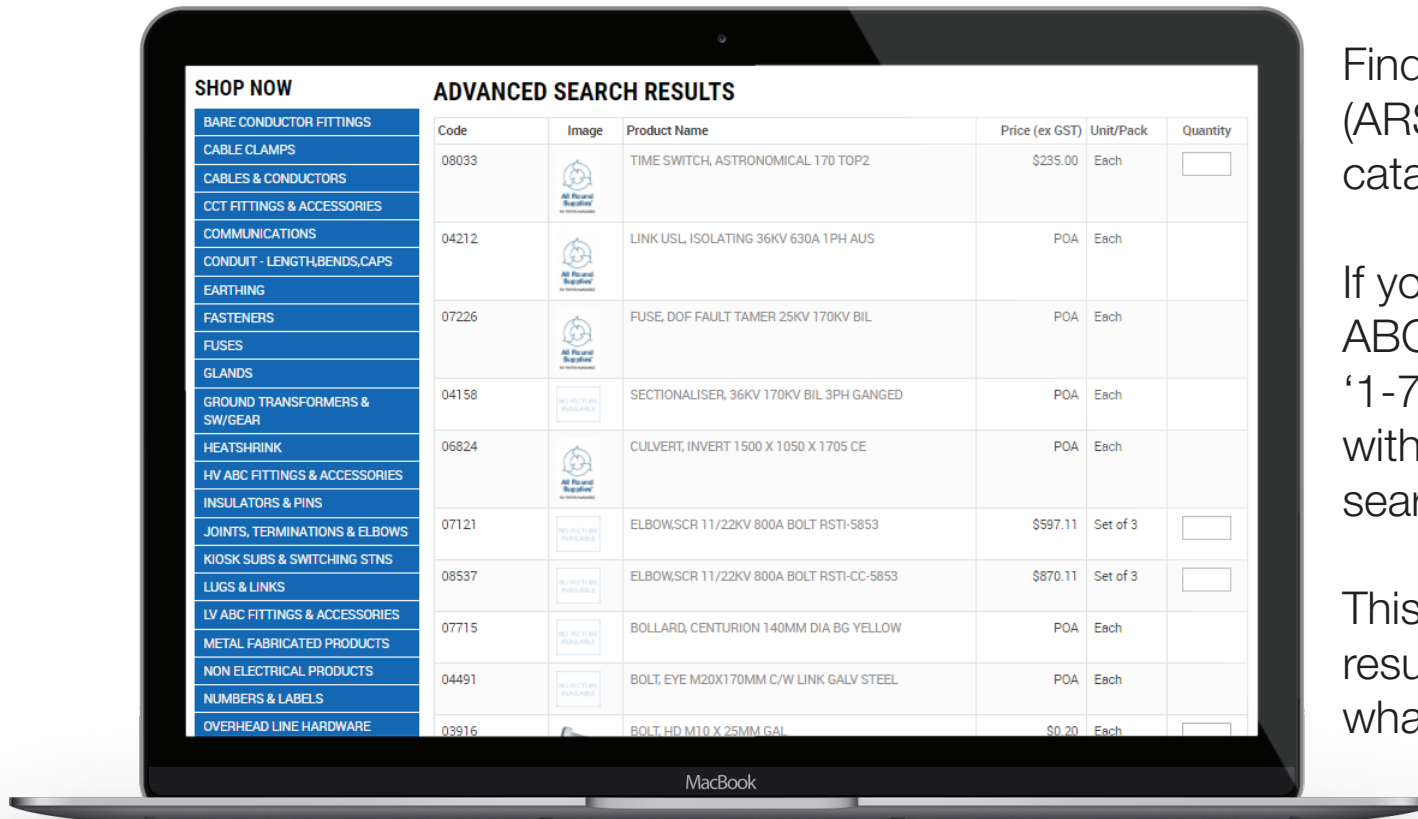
SHOP NOW

BARE CONDUCTOR FITTINGS
CABLE CLAMPS
CABLES & CONDUCTORS
CCT FITTINGS & ACCESSORIES
COMMUNICATIONS
CONDUIT - LENGTH,BENDS,CAPS
EARTHING
FASTENERS
FUSES
GLANDS
GROUND TRANSFORMERS & SW/GEAR
HEATSHRINK
HV ABC FITTINGS & ACCESSORIES
INSULATORS & PINS
JOINTS, TERMINATIONS & ELBOWS
KIOSK SUBS & SWITCHING STNS
LUGS & LINKS
LV ABC FITTINGS & ACCESSORIES
METAL FABRICATED PRODUCTS
NON ELECTRICAL PRODUCTS
NUMBERS & LABELS
OVERHEAD LINE HARDWARE

ADVANCED SEARCH RESULTS

| Code | Image | Product Name | Price (ex GST) | Unit/Pack | Quantity |
|---|---|---|---|---|---|
| 08033 | All Round Supplies | TIME SWITCH, ASTRONOMICAL 170 TOP2 | \$235.00 | Each | |
| 04212 | All Round Supplies | LINK USL, ISOLATING 36KV 630A 1PH AUS | POA | Each | |
| 07226 | All Round Supplies | FUSE, DOF FAULT TAMER 25KV 170KV BIL | POA | Each | |
| 04158 | NO PICTURE AVAILABLE | SECTIONALISER, 36KV 170KV BIL 3PH GANGED | POA | Each | |
| 06824 | All Round Supplies | CULVERT, INVERT 1500 X 1050 X 1705 CE | POA | Each | |
| 07121 | NO PICTURE AVAILABLE | ELBOW,SCR 11/22KV 800A BOLT RSTI-5853 | \$597.11 | Set of 3 | |
| 08537 | NO PICTURE AVAILABLE | ELBOW,SCR 11/22KV 800A BOLT RSTI-CC-5853 | \$870.11 | Set of 3 | |
| 07715 | NO PICTURE AVAILABLE | BOLLARD, CENTURION 140MM DIA BG YELLOW | POA | Each | |
| 04491 | NO PICTURE AVAILABLE | BOLT, EYE M20X170MM C/W LINK GALV STEEL | POA | Each | |
| 03916 | | BOLT, HD M10 X 25MM GAL | \$0.20 | Each | |

MacBook

Finc
(ARS
cata

If yo
ABC
'1-7
with
sear

This
resu
wha